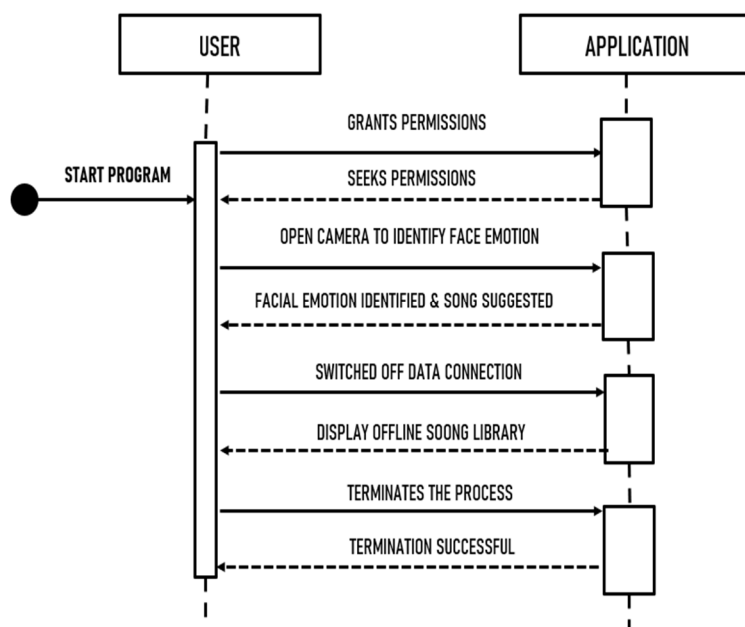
USER

APPLICATION

START PROGRAM

GRANTS PERMISSIONS

SEEKS PERMISSIONS

OPEN CAMERA TO IDENTIFY FACE EMOTION

FACIAL EMOTION IDENTIFIED & SONG SUGGESTED

SWITCHED OFF DATA CONNECTION

DISPLAY OFFLINE SOONG LIBRARY

TERMINATES THE PROCESS

TERMINATION SUCCESSFUL